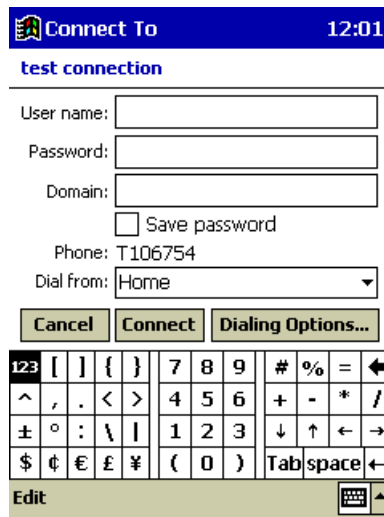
Connect To 12:01

test connection

User name:

Password:

Domain:

Save password

Phone: T106754

Dial from: Home

Cancel Connect Dialing Options...

123 [ ] { } 7 8 9 # % = 
^ , . < > 4 5 6 + - * /
± ° : \ | 1 2 3 ↓ ↑ ← →
$ ¢ € £ ¥ ( 0 ) Tab space

Edit